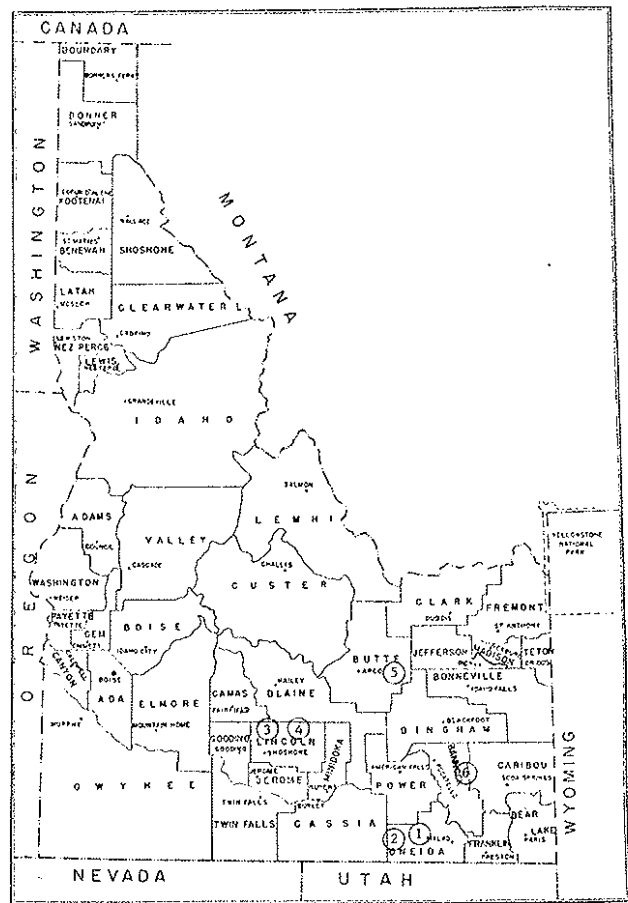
CANADA
BOUNDARY
BONNERS FERRY
BONNER
SANDPOINT
WASHINGTON
COEUR D'ALENE
KOOTENAI
WALLACE
SHOSHONE
ST. MARIES
BENEWAH
LATAH
MOSCOW
CLEARWATER
OROFINO
MONTANA
LEWISTON
NEZ PERCE
LEWIS
NEZPERCE
GRANGEVILLE
IDAHO
SALMON
LEMHI
ADAMS
COUNCIL
VALLEY
CASCADE
OREGON
WASHINGTON
WEISER
CHALLIS
CUSTER
YELLOWSTONE NATIONAL PARK
PAYETTE
PAYETTE
GEM
EMMETT
BOISE
IDAHO CITY
CANYON
CALDWELL
BOISE
ADA
ELMORE
MOUNTAIN HOME
CLARK
DUBOIS
FREMONT
ST. ANTHONY
JEFFERSON
RIGBY
MADISON
REXBURG
TETON
DRIGGS
BUTTE
ARCO
5
BONNEVILLE
IDAHO FALLS
CAMAS
FAIRFIELD
HAILEY
BLAINE
BLACKFOOT
BINGHAM
MURPHY
GOODING
GOODING
3
4
LINCOLN
SHOSHONE
MINIDOKA
RUPERT
JEROME
JEROME
AMERICAN FALLS
POWER
POCATELLO
BANNOCK
6
CARIBOU
SODA SPRINGS
OWYHEE
TWIN FALLS
TWIN FALLS
BURLEY
CASSIA
2
1
MALAD
ONEIDA
FRANKLIN
PRESTON
BEAR
LAKE
PARIS
WYOMING
NEVADA
UTAH